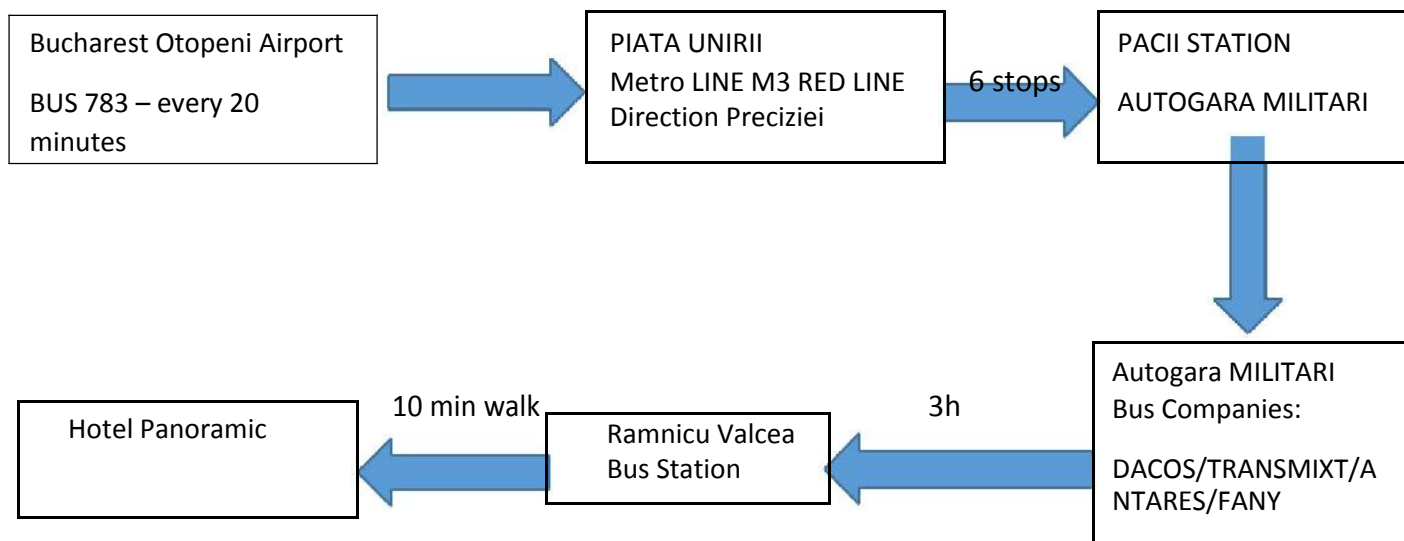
Bucharest Otopeni Airport

BUS 783 – every 20 minutes

PIATA UNIRII
Metro LINE M3 RED LINE
Direction Preciziei

6 stops

PACII STATION

AUTOGARA MILITARI

Autogara MILITARI
Bus Companies:

DACOS/TRANSMIXT/ANTARES/FANY

3h

Ramnicu Valcea
Bus Station

10 min walk

Hotel Panoramic